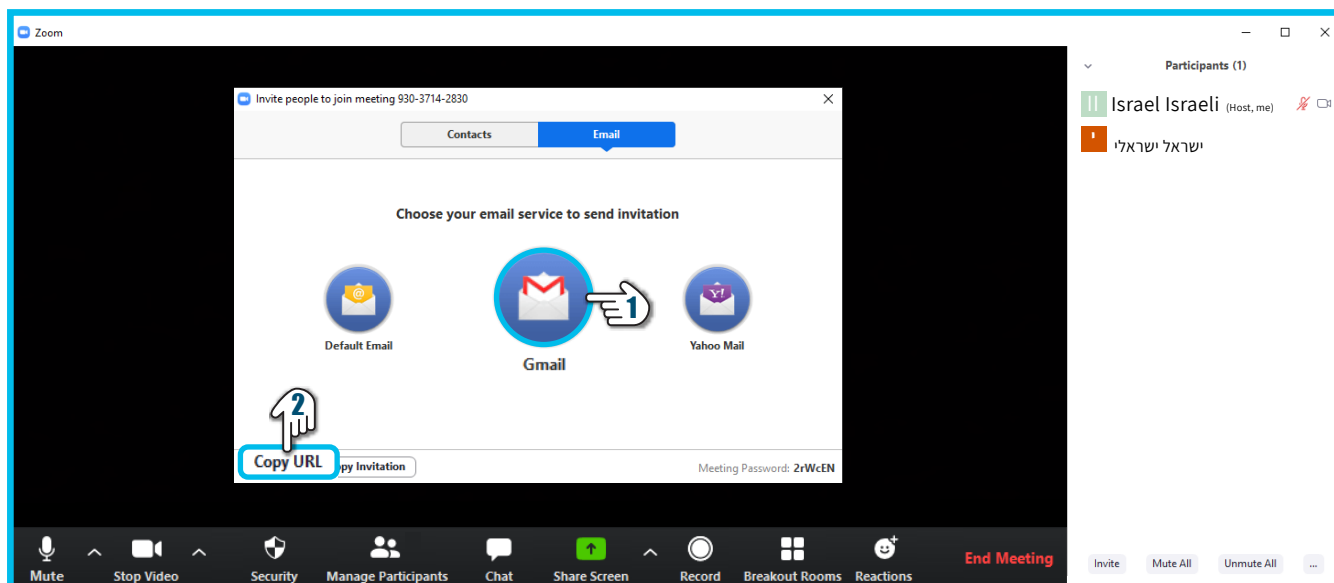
Zoom

Invite people to join meeting 930-3714-2830

Contacts | Email

Choose your email service to send invitation

Default Email

Gmail

1

Yahoo Mail

2

Copy URL

py Invitation

Meeting Password: 2rWcEN

Participants (1)

II Israel Israeli (Host, me)

ישראל ישראלי

Invite | Mute All | Unmute All | ...

Mute | Stop Video | Security | Manage Participants | Chat | Share Screen | Record | Breakout Rooms | Reactions | End Meeting